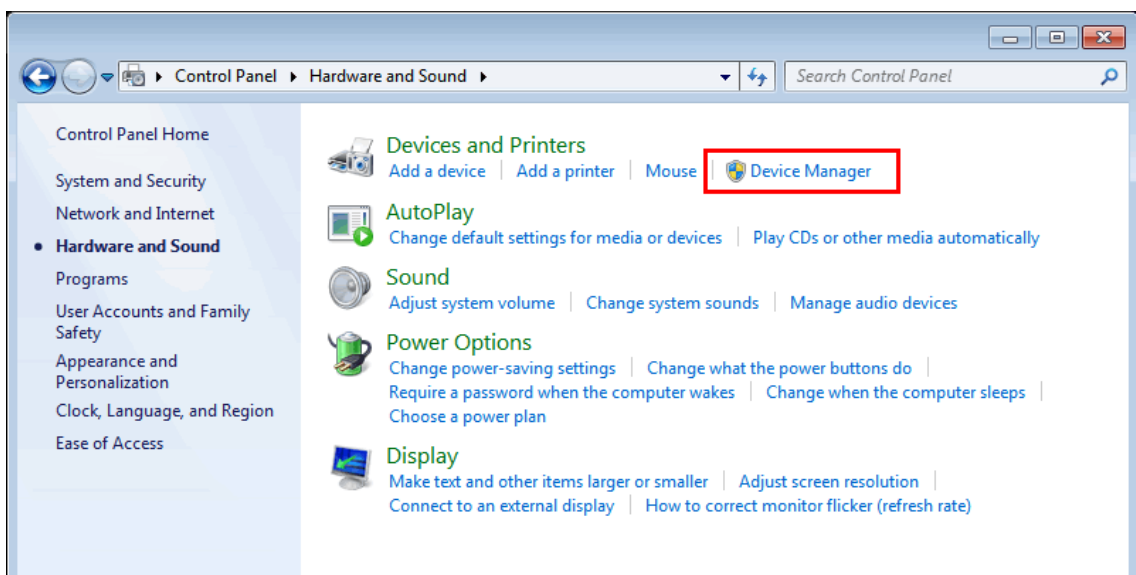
Control Panel ▸ Hardware and Sound ▸

Search Control Panel

Control Panel Home

System and Security

Network and Internet

Hardware and Sound

Programs

User Accounts and Family Safety

Appearance and Personalization

Clock, Language, and Region

Ease of Access

Devices and Printers
Add a device | Add a printer | Mouse | Device Manager

AutoPlay
Change default settings for media or devices | Play CDs or other media automatically

Sound
Adjust system volume | Change system sounds | Manage audio devices

Power Options
Change power-saving settings | Change what the power buttons do | Require a password when the computer wakes | Change when the computer sleeps | Choose a power plan

Display
Make text and other items larger or smaller | Adjust screen resolution | Connect to an external display | How to correct monitor flicker (refresh rate)